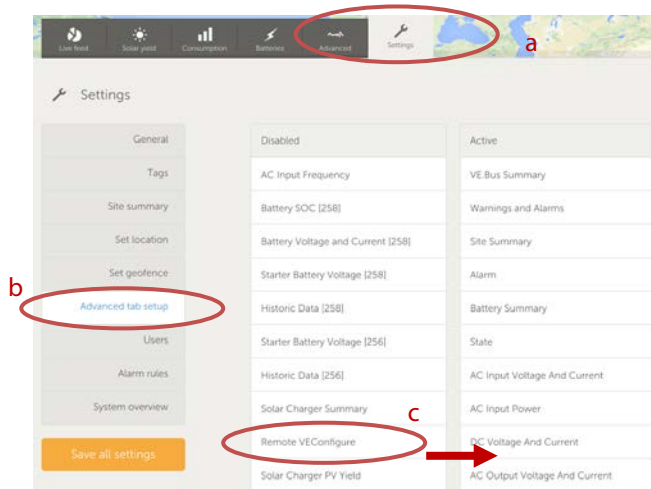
Live feed Solar yield Consumption Batteries Advanced Settings

a

Settings

General
Tags
Site summary
Set location
Set geofence
b
Advanced tab setup
Users
Alarm rules
System overview

Save all settings

Disabled
AC Input Frequency
Battery SOC [258]
Battery Voltage and Current [258]
Starter Battery Voltage [258]
Historic Data [258]
Starter Battery Voltage [256]
Historic Data [256]
Solar Charger Summary
c
Remote VEConfigure
Solar Charger PV Yield

Active
VE.Bus Summary
Warnings and Alarms
Site Summary
Alarm
Battery Summary
State
AC Input Voltage And Current
AC Input Power
DC Voltage And Current
AC Output Voltage And Current